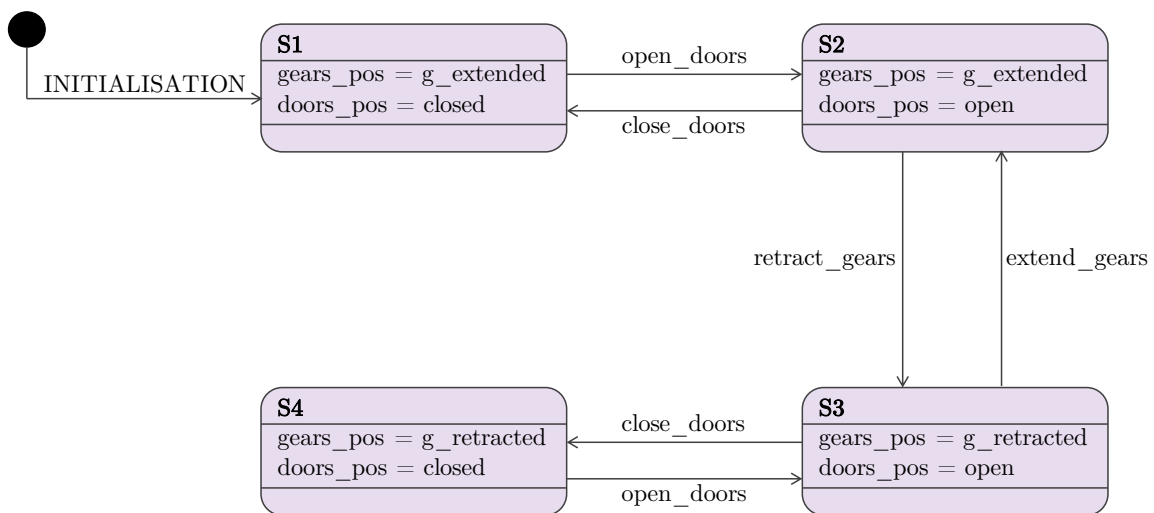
INITIALISATION

S1
gears_pos = g_extended
doors_pos = closed

open_doors

close_doors

S2
gears_pos = g_extended
doors_pos = open

retract_gears

extend_gears

S4
gears_pos = g_retracted
doors_pos = closed

close_doors

open_doors

S3
gears_pos = g_retracted
doors_pos = open